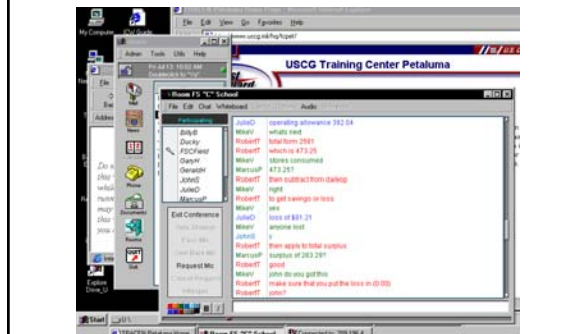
My Computer
Ele Edit View Go Favorites Help
www.uscg.mil/hq/tcpet/
USCG Training Center Petaluma
Admin Tools Utils Help
Fri Jul 13, 10:02 AM
Room FS "C" School
File Edit Chat Whiteboard Audio
Participating
BillyB
Ducky
FSCField
GaryH
GeraldH
JohnS
JulieD
MarcusP
Exit Conference
Request Mic
JulieD operating allowance 392.04
MikeV whats next
RobertT total form 2581
RobertT which is 473.25
MikeV stores consumed
MarcusP 473.25?
RobertT then subtract from dailiop
RobertT to get savings or loss
MikeV right
MikeV yes
JulieD loss of $81.21
MikeV anyone lost
JohnS s
RobertT then apply to total surplus
MarcusP surplus of 263.29?
RobertT good
MikeV john do you got this
RobertT make sure that you put the loss in (0.00)
RobertT john?
Explore
Start